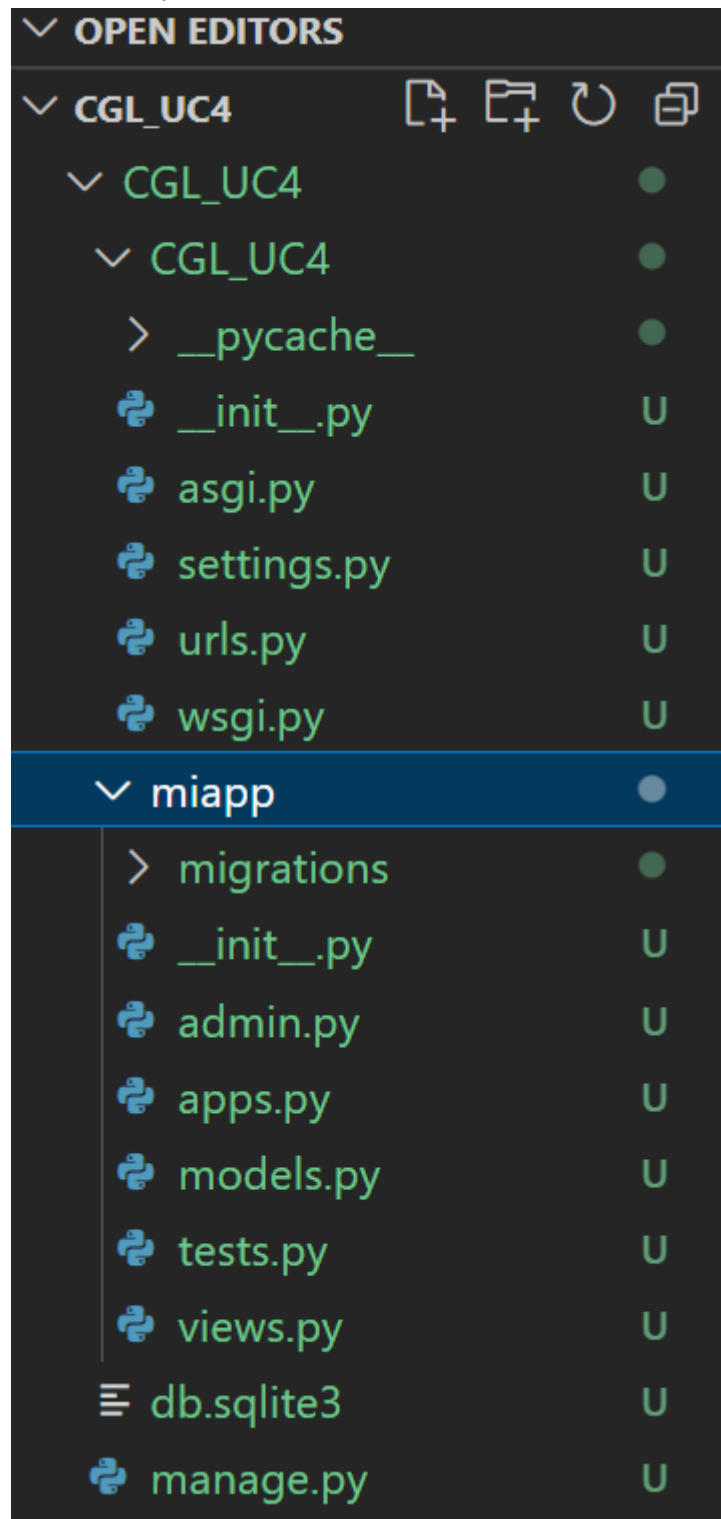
OPEN EDITORS
CGL_UC4
CGL_UC4
CGL_UC4
__pycache__
__init__.py U
asgi.py U
settings.py U
urls.py U
wsgi.py U
miapp
migrations
__init__.py U
admin.py U
apps.py U
models.py U
tests.py U
views.py U
db.sqlite3 U
manage.py U